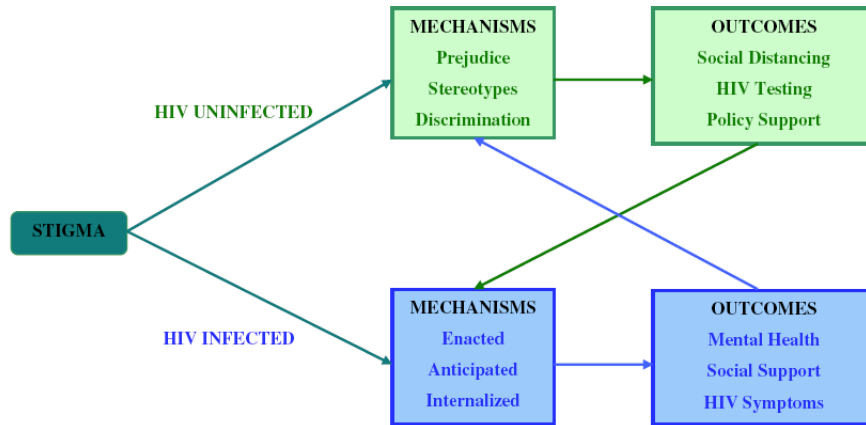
STIGMA

HIV UNINFECTED

MECHANISMS
Prejudice
Stereotypes
Discrimination

OUTCOMES
Social Distancing
HIV Testing
Policy Support

HIV INFECTED

MECHANISMS
Enacted
Anticipated
Internalized

OUTCOMES
Mental Health
Social Support
HIV Symptoms